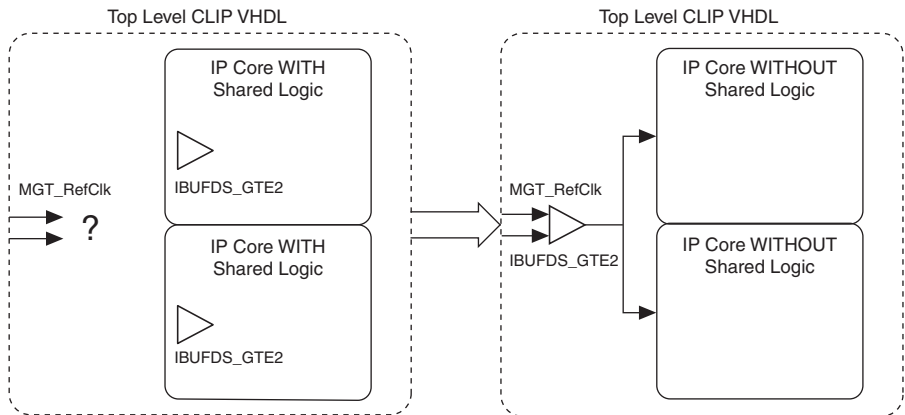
Top Level CLIP VHDL

IP Core WITH Shared Logic

IBUFDS_GTE2

MGT_RefClk

?

IP Core WITH Shared Logic

IBUFDS_GTE2

Top Level CLIP VHDL

IP Core WITHOUT Shared Logic

MGT_RefClk

IBUFDS_GTE2

IP Core WITHOUT Shared Logic